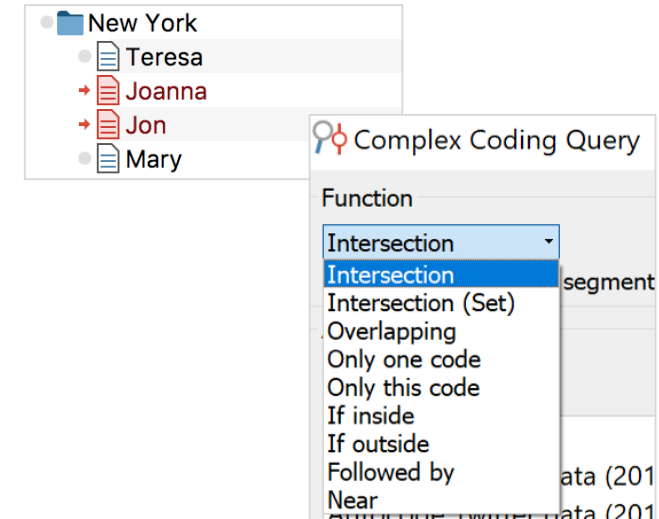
New York
Teresa
Joanna
Jon
Mary

Complex Coding Query

Function

Intersection

Intersection
Intersection (Set)
Overlapping
Only one code
Only this code
If inside
If outside
Followed by
Near

segment

ata (201
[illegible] data (201